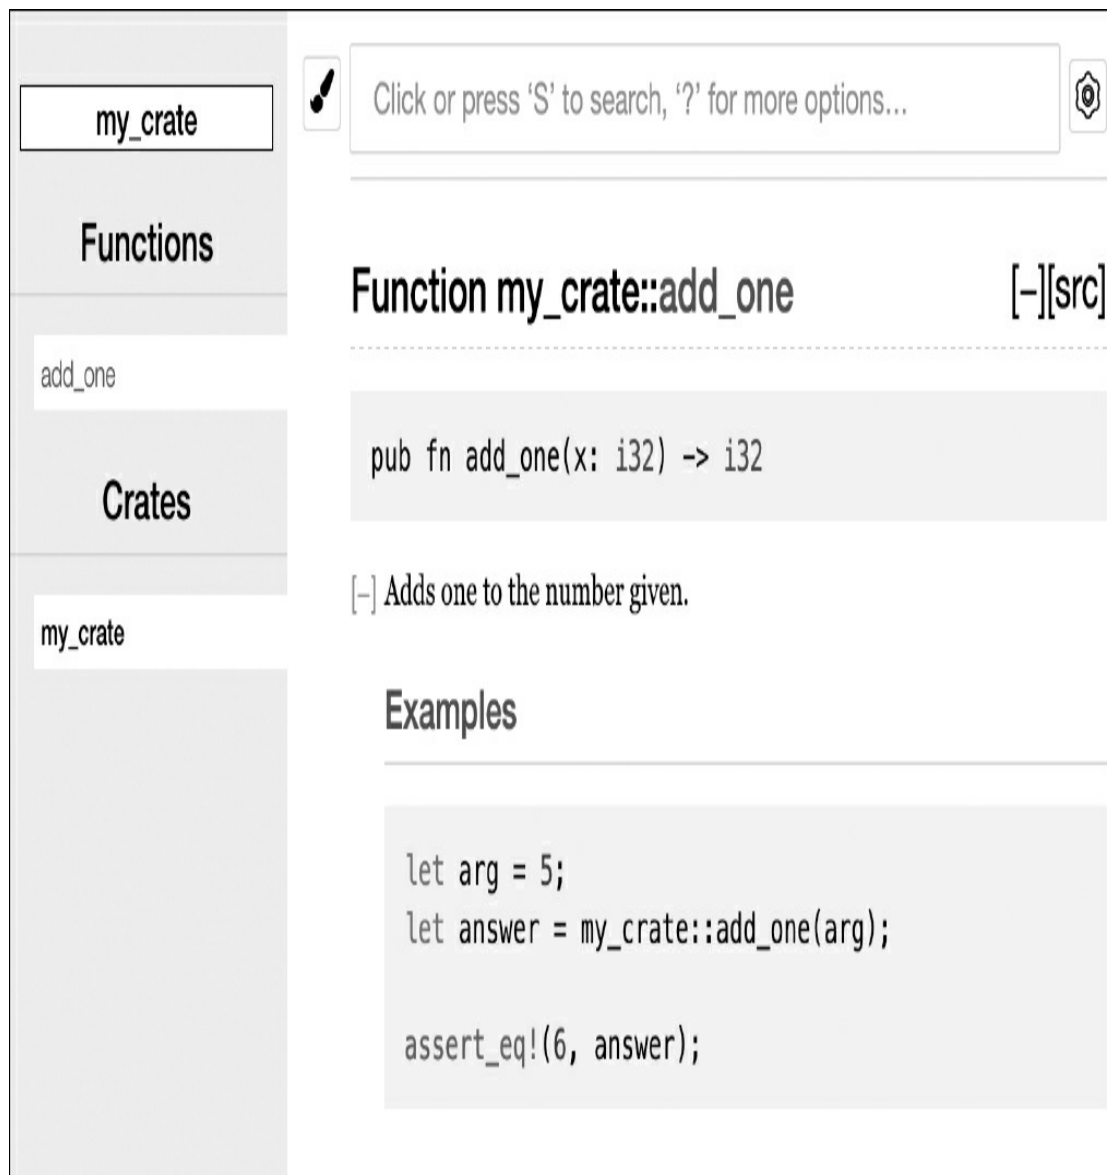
my_crate

Functions

add_one

Crates

my_crate

Click or press 'S' to search, '?' for more options...

Function my_crate::add_one

[−][src]

pub fn add_one(x: i32) -> i32

[−] Adds one to the number given.

Examples

let arg = 5;
let answer = my_crate::add_one(arg);

assert_eq!(6, answer);